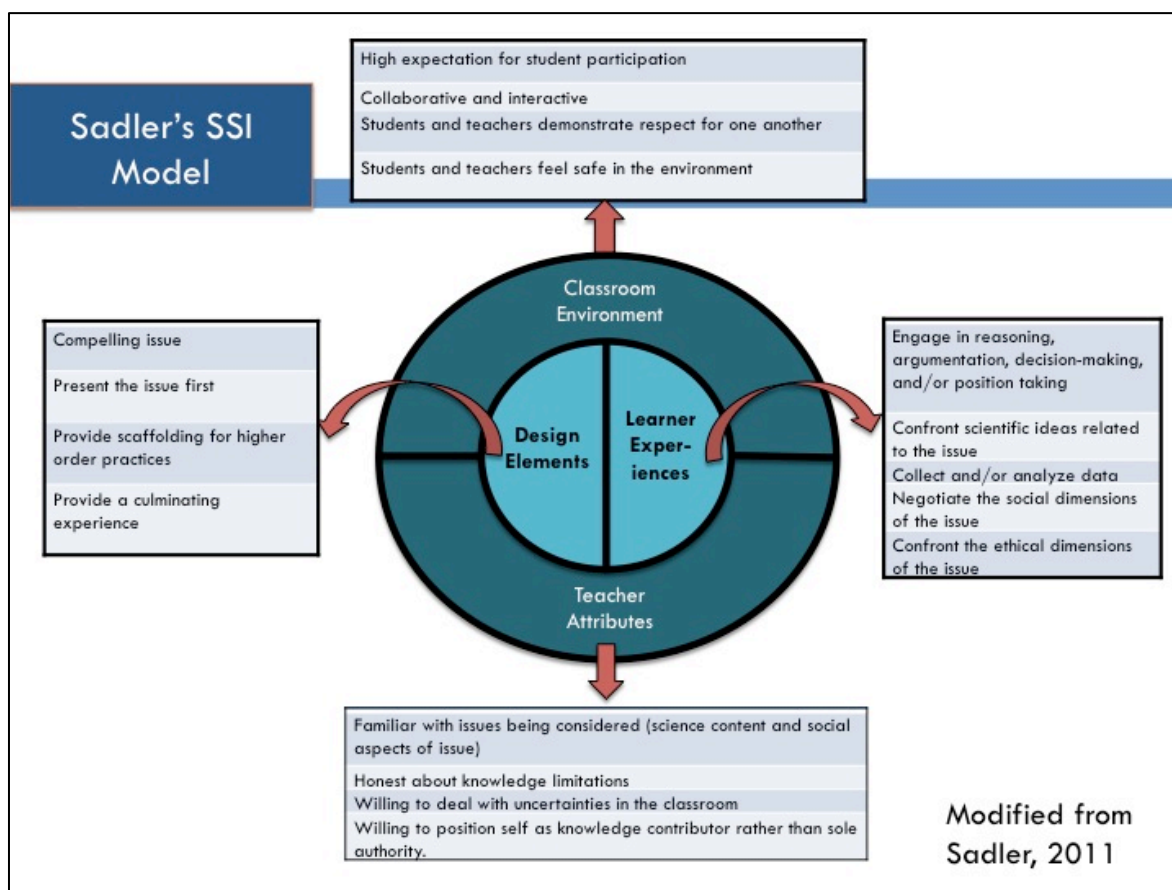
Sadler's SSI Model

High expectation for student participation

Collaborative and interactive

Students and teachers demonstrate respect for one another

Students and teachers feel safe in the environment

Classroom Environment

Design Elements

Learner Experiences

Teacher Attributes

Compelling issue

Present the issue first

Provide scaffolding for higher order practices

Provide a culminating experience

Engage in reasoning, argumentation, decision-making, and/or position taking

Confront scientific ideas related to the issue

Collect and/or analyze data

Negotiate the social dimensions of the issue

Confront the ethical dimensions of the issue

Familiar with issues being considered (science content and social aspects of issue)

Honest about knowledge limitations

Willing to deal with uncertainties in the classroom

Willing to position self as knowledge contributor rather than sole authority.

Modified from Sadler, 2011